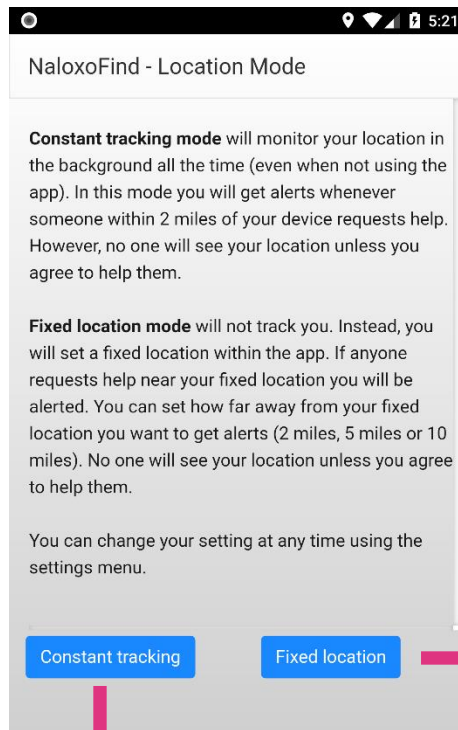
5:21

NaloxoFind - Location Mode

**Constant tracking mode** will monitor your location in the background all the time (even when not using the app). In this mode you will get alerts whenever someone within 2 miles of your device requests help. However, no one will see your location unless you agree to help them.

**Fixed location mode** will not track you. Instead, you will set a fixed location within the app. If anyone requests help near your fixed location you will be alerted. You can set how far away from your fixed location you want to get alerts (2 miles, 5 miles or 10 miles). No one will see your location unless you agree to help them.

You can change your setting at any time using the settings menu.

Constant tracking

Fixed location